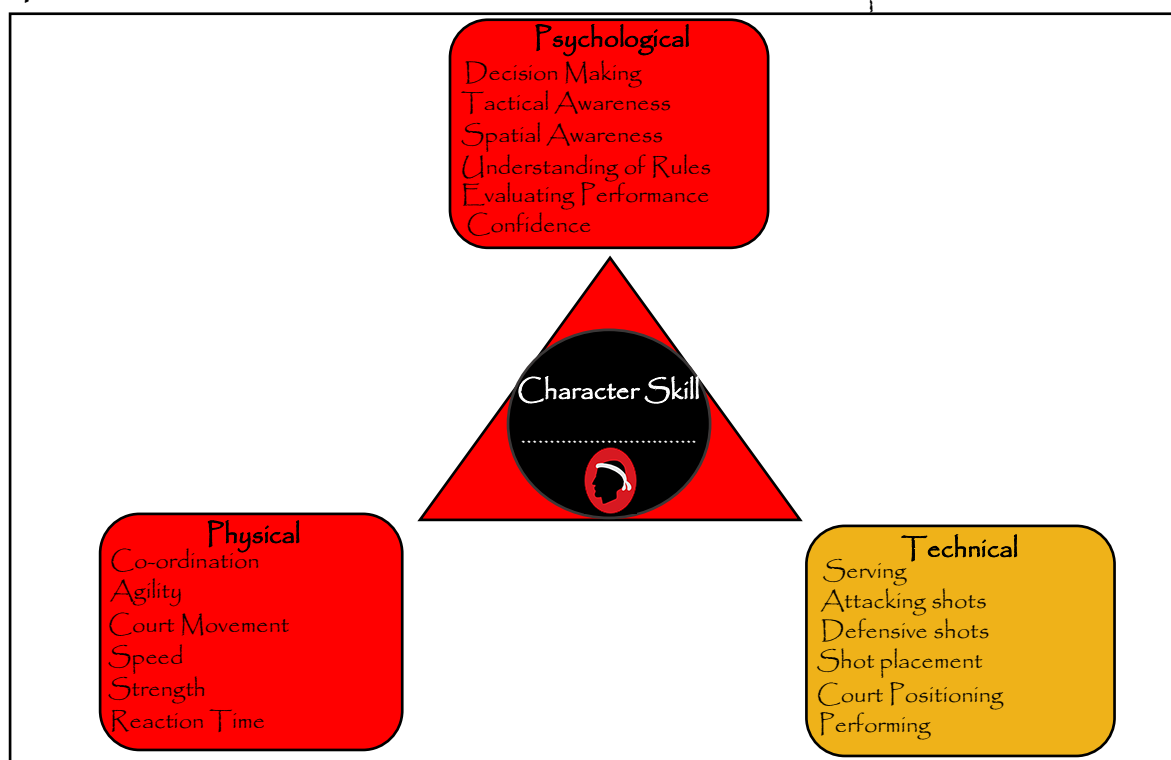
Psychological
Decision Making
Tactical Awareness
Spatial Awareness
Understanding of Rules
Evaluating Performance
Confidence

Character Skill
..................................

Physical
Co-ordination
Agility
Court Movement
Speed
Strength
Reaction Time

Technical
Serving
Attacking shots
Defensive shots
Shot placement
Court Positioning
Performing